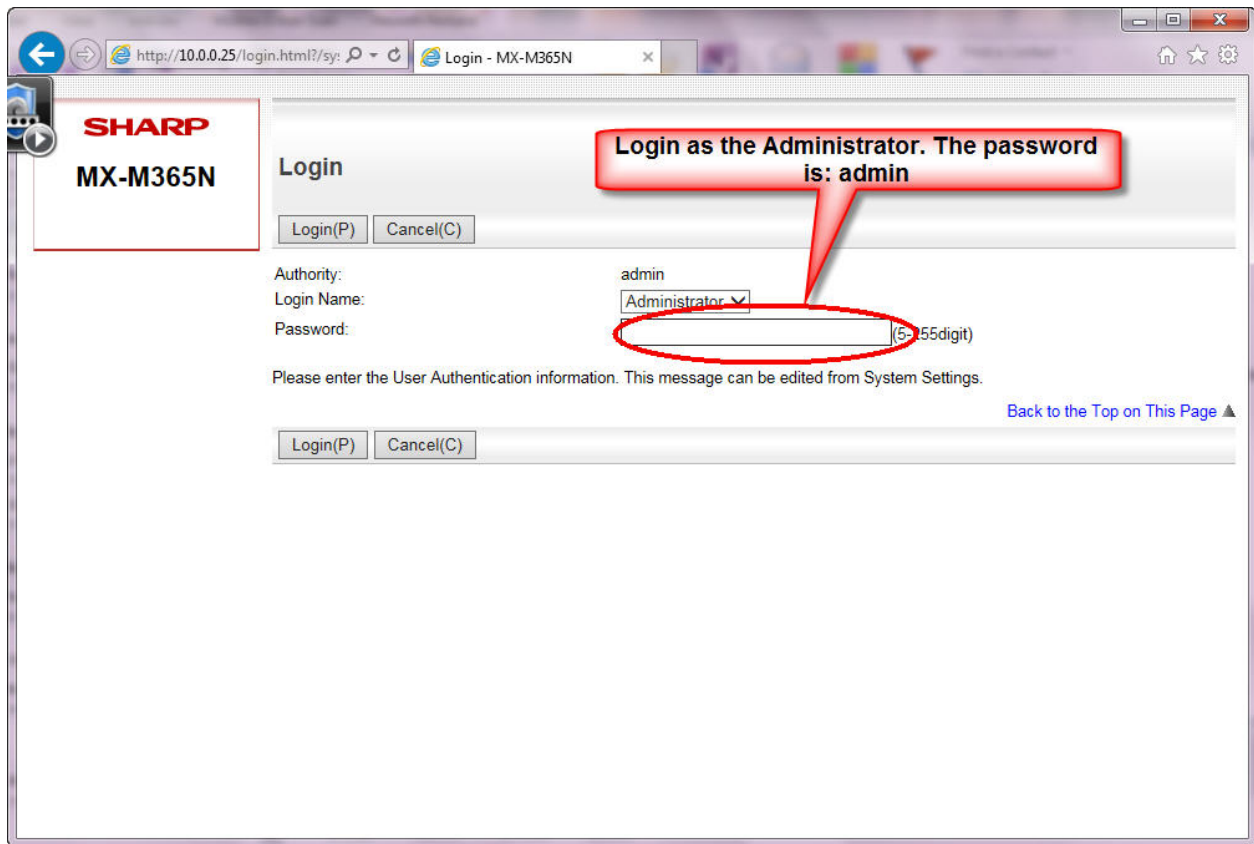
http://10.0.0.25/login.html?/sy: Login - MX-M365N

SHARP
MX-M365N

Login

Login as the Administrator. The password is: admin

Login(P) Cancel(C)

Authority: admin
Login Name: Administrator
Password: (5-255digit)

Please enter the User Authentication information. This message can be edited from System Settings.

Back to the Top on This Page

Login(P) Cancel(C)